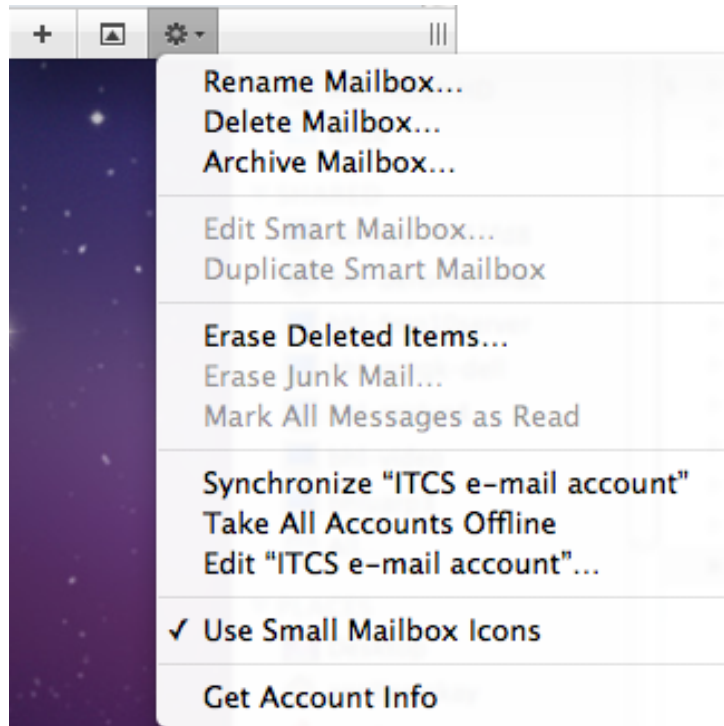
+

Rename Mailbox...
Delete Mailbox...
Archive Mailbox...

Edit Smart Mailbox...
Duplicate Smart Mailbox

Erase Deleted Items...
Erase Junk Mail...
Mark All Messages as Read

Synchronize "ITCS e-mail account"
Take All Accounts Offline
Edit "ITCS e-mail account"...

✓ Use Small Mailbox Icons

Get Account Info